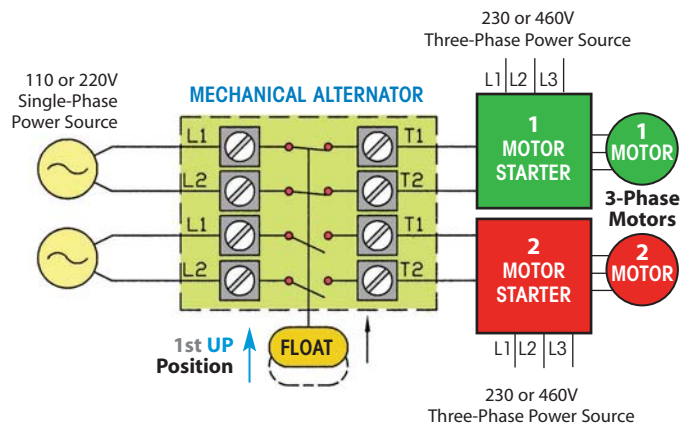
230 or 460V
Three-Phase Power Source

L1 L2 L3

110 or 220V
Single-Phase
Power Source

MECHANICAL ALTERNATOR

L1
L2
L1
L2

T1
T2
T1
T2

1
MOTOR
STARTER

1
MOTOR

3-Phase
Motors

2
MOTOR
STARTER

2
MOTOR

1st UP
Position

FLOAT

L1 L2 L3

230 or 460V
Three-Phase Power Source